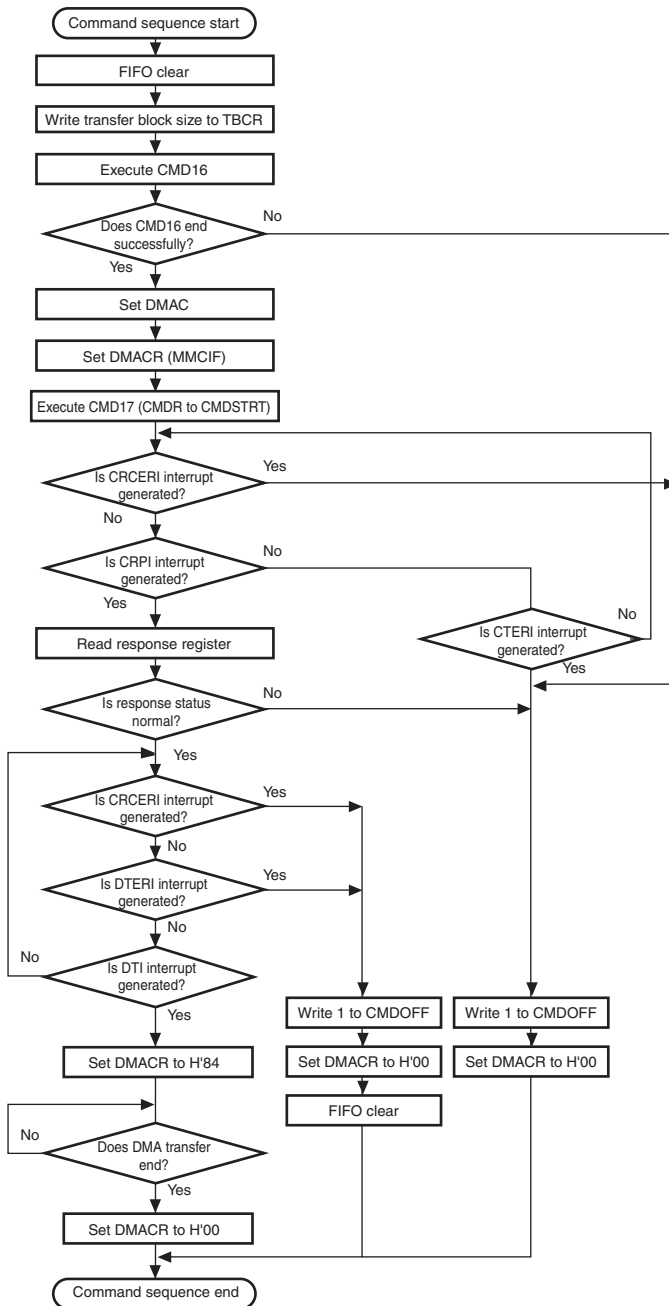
Command sequence start

FIFO clear

Write transfer block size to TBCR

Execute CMD16

Does CMD16 end successfully?

No

Yes

Set DMAC

Set DMACR (MMCIF)

Execute CMD17 (CMDR to CMDSTRT)

Is CRCERI interrupt generated?

Yes

No

Is CRPI interrupt generated?

No

Yes

Read response register

Is CTERI interrupt generated?

No

Yes

Is response status normal?

No

Yes

Is CRCERI interrupt generated?

Yes

No

Is DTERI interrupt generated?

Yes

No

No

Is DTI interrupt generated?

Yes

Write 1 to CMDOFF

Write 1 to CMDOFF

Set DMACR to H'84

Set DMACR to H'00

Set DMACR to H'00

FIFO clear

No

Does DMA transfer end?

Yes

Set DMACR to H'00

Command sequence end